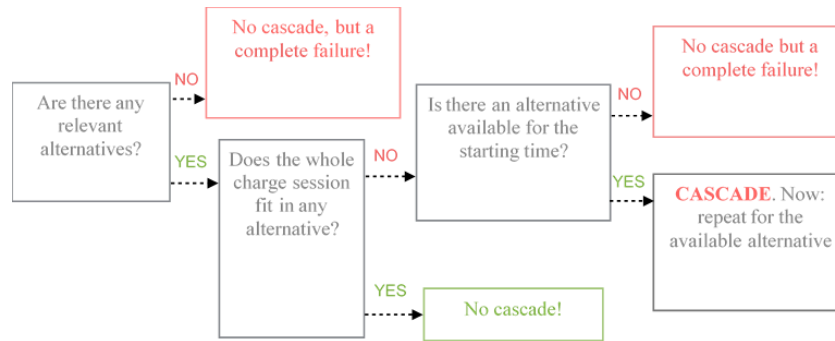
Are there any relevant alternatives?

NO

No cascade, but a complete failure!

YES

Does the whole charge session fit in any alternative?

NO

Is there an alternative available for the starting time?

NO

No cascade but a complete failure!

YES

CASCADE. Now: repeat for the available alternative

YES

No cascade!